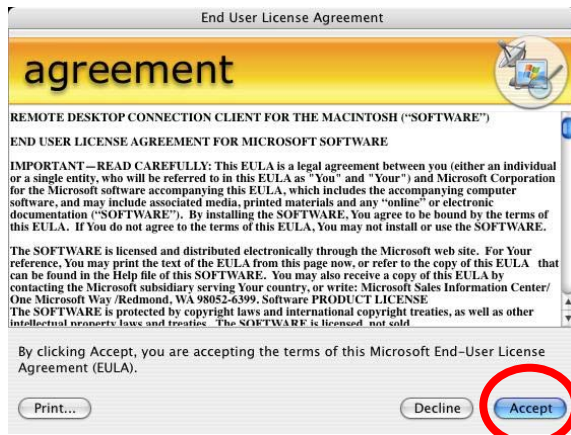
End User License Agreement

agreement

REMOTE DESKTOP CONNECTION CLIENT FOR THE MACINTOSH ("SOFTWARE")

END USER LICENSE AGREEMENT FOR MICROSOFT SOFTWARE

IMPORTANT—READ CAREFULLY: This EULA is a legal agreement between you (either an individual or a single entity, who will be referred to in this EULA as "You" and "Your") and Microsoft Corporation for the Microsoft software accompanying this EULA, which includes the accompanying computer software, and may include associated media, printed materials and any "online" or electronic documentation ("SOFTWARE"). By installing the SOFTWARE, You agree to be bound by the terms of this EULA. If You do not agree to the terms of this EULA, You may not install or use the SOFTWARE.

The SOFTWARE is licensed and distributed electronically through the Microsoft web site. For Your reference, You may print the text of the EULA from this page now, or refer to the copy of this EULA that can be found in the Help file of this SOFTWARE. You may also receive a copy of this EULA by contacting the Microsoft subsidiary serving Your country, or write: Microsoft Sales Information Center/ One Microsoft Way /Redmond, WA 98052-6399. Software PRODUCT LICENSE
The SOFTWARE is protected by copyright laws and international copyright treaties, as well as other intellectual property laws and treaties. The SOFTWARE is licensed, not sold.

By clicking Accept, you are accepting the terms of this Microsoft End-User License Agreement (EULA).

Print...

Decline

Accept